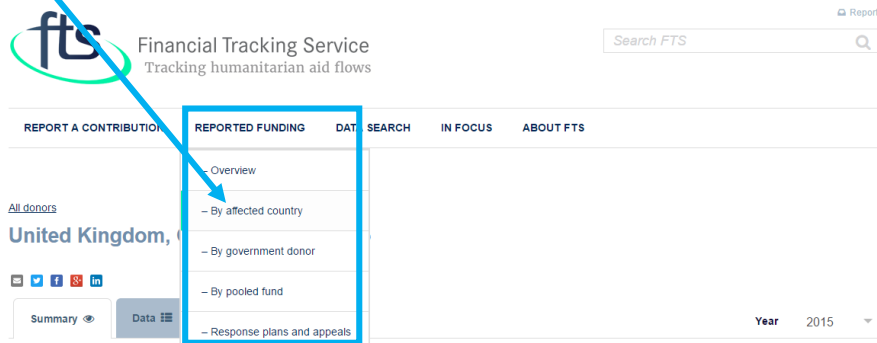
fts

Financial Tracking Service
Tracking humanitarian aid flows

Report

Search FTS

REPORT A CONTRIBUTION REPORTED FUNDING DATA SEARCH IN FOCUS ABOUT FTS

– Overview
– By affected country
– By government donor
– By pooled fund
– Response plans and appeals

All donors
United Kingdom, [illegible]

Summary Data

Year 2015